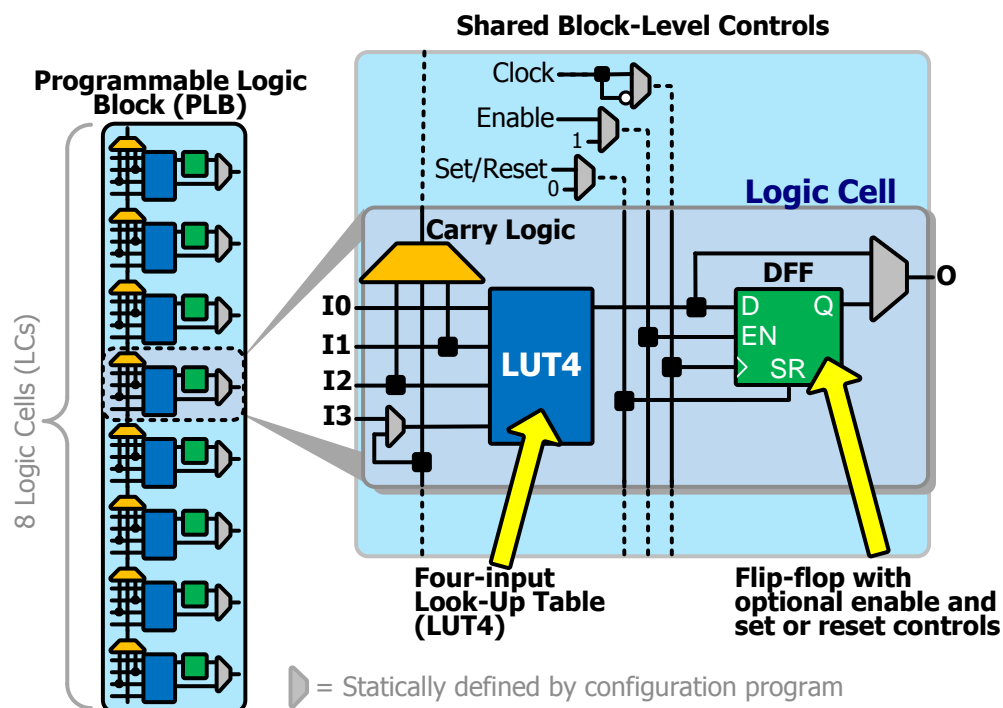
Shared Block-Level Controls

Programmable Logic Block (PLB)

Clock

Enable

1

Set/Reset

0

Logic Cell

8 Logic Cells (LCs)

Carry Logic

DFF

O

I0

I1

I2

I3

LUT4

D

Q

EN

SR

Four-input Look-Up Table (LUT4)

Flip-flop with optional enable and set or reset controls

= Statically defined by configuration program